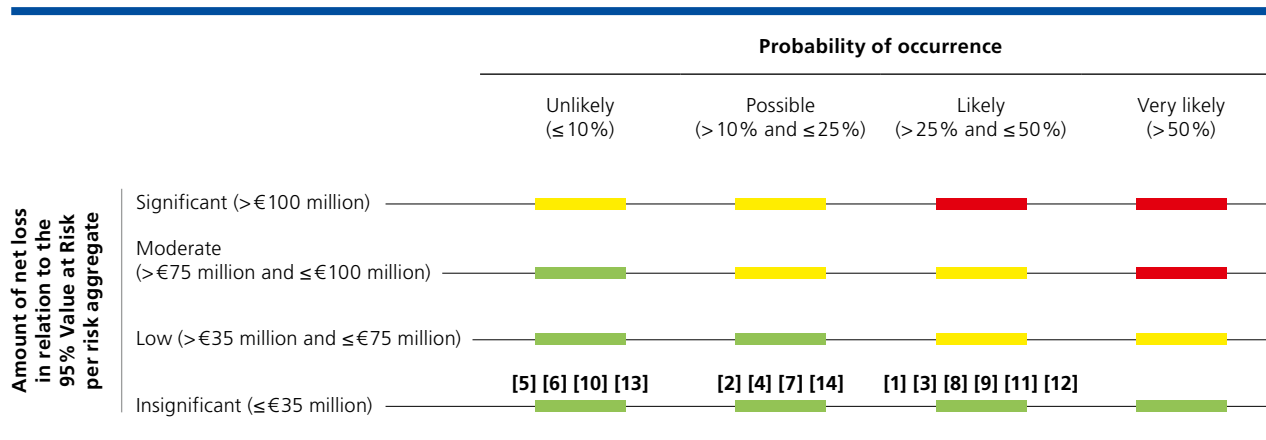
Probability of occurrence

Unlikely (≤10%)

Possible (>10% and ≤25%)

Likely (>25% and ≤50%)

Very likely (>50%)

Amount of net loss in relation to the 95% Value at Risk per risk aggregate

Significant (>€100 million)

Moderate (>€75 million and ≤€100 million)

Low (>€35 million and ≤€75 million)

[5] [6] [10] [13]

[2] [4] [7] [14]

[1] [3] [8] [9] [11] [12]

Insignificant (≤€35 million)